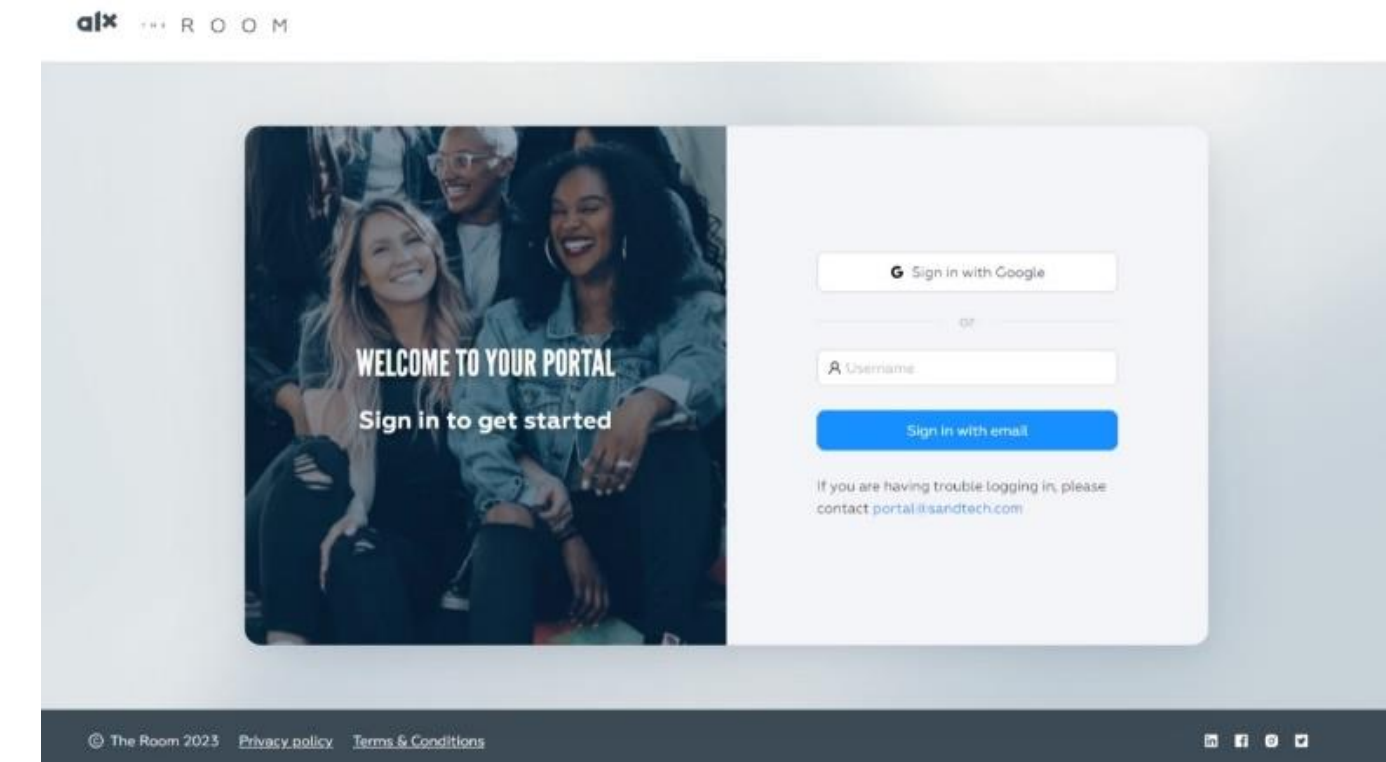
alx THE ROOM

WELCOME TO YOUR PORTAL

Sign in to get started

G Sign in with Google

or

Username

Sign in with email

If you are having trouble logging in, please contact portal@sandtech.com

© The Room 2023 Privacy policy Terms & Conditions